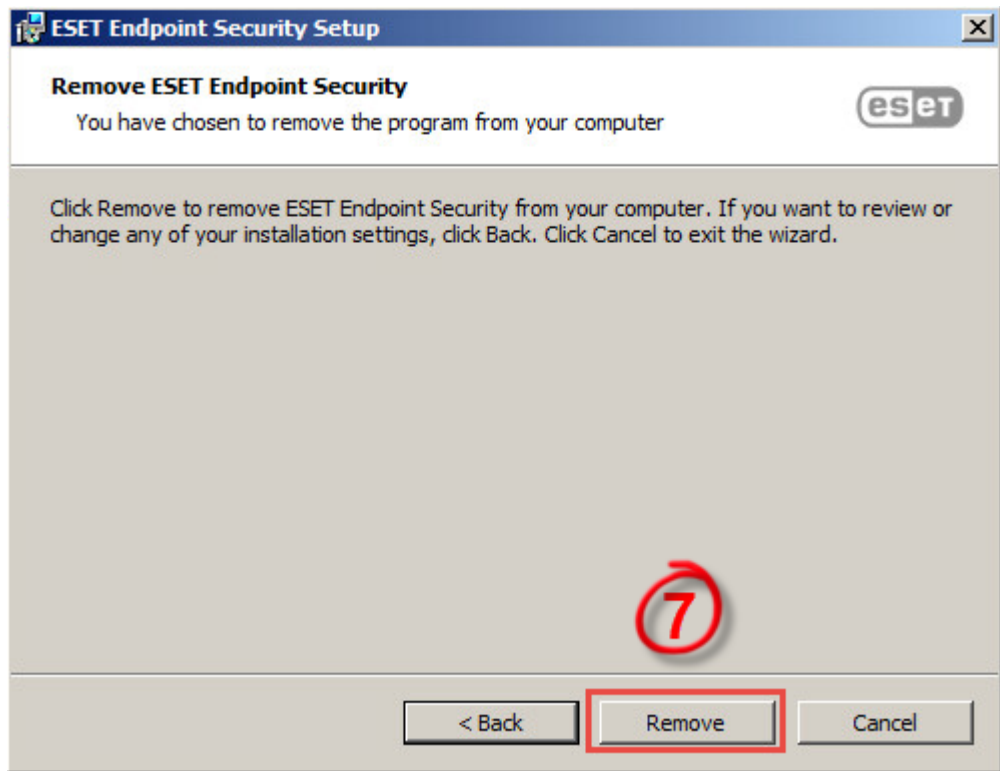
ESET Endpoint Security Setup

Remove ESET Endpoint Security

You have chosen to remove the program from your computer

eset

Click Remove to remove ESET Endpoint Security from your computer. If you want to review or change any of your installation settings, click Back. Click Cancel to exit the wizard.

7

< Back

Remove

Cancel